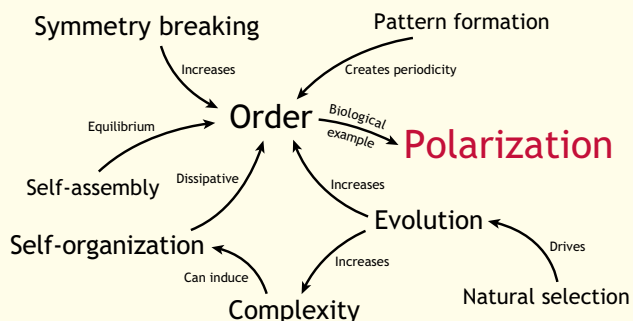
Symmetry breaking

Pattern formation

Increases

Creates periodicity

Equilibrium

Order

Biological example

Polarization

Self-assembly

Dissipative

Increases

Evolution

Self-organization

Increases

Drives

Can induce

Complexity

Natural selection